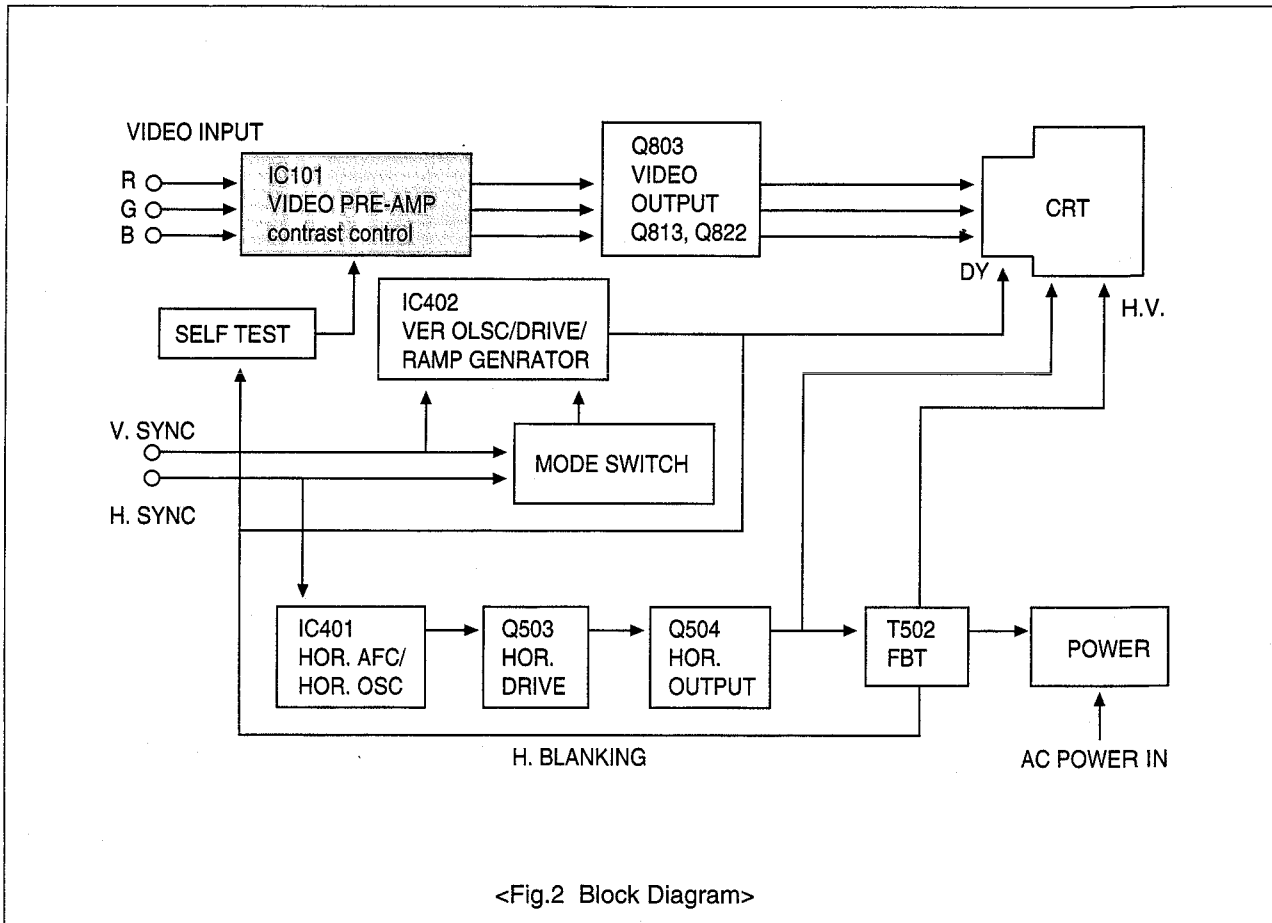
VIDEO INPUT

R
G
B

IC101
VIDEO PRE-AMP
contrast control

Q803
VIDEO
OUTPUT
Q813, Q822

CRT

DY

H.V.

SELF TEST

IC402
VER OLSC/DRIVE/
RAMP GENRATOR

V. SYNC

MODE SWITCH

H. SYNC

IC401
HOR. AFC/
HOR. OSC

Q503
HOR.
DRIVE

Q504
HOR.
OUTPUT

T502
FBT

POWER

H. BLANKING

AC POWER IN

<Fig.2 Block Diagram>